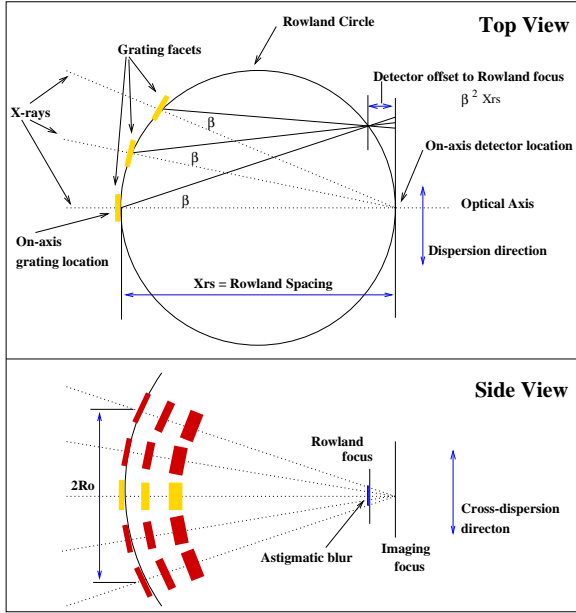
Top View

Rowland Circle

Grating facets

Detector offset to Rowland focus

$\beta^2$ Xrs

X-rays

$\beta$

$\beta$

On-axis detector location

$\beta$

Optical Axis

On-axis grating location

Dispersion direction

Xrs = Rowland Spacing

Side View

2Ro

Rowland focus

Cross-dispersion directon

Astigmatic blur

Imaging focus